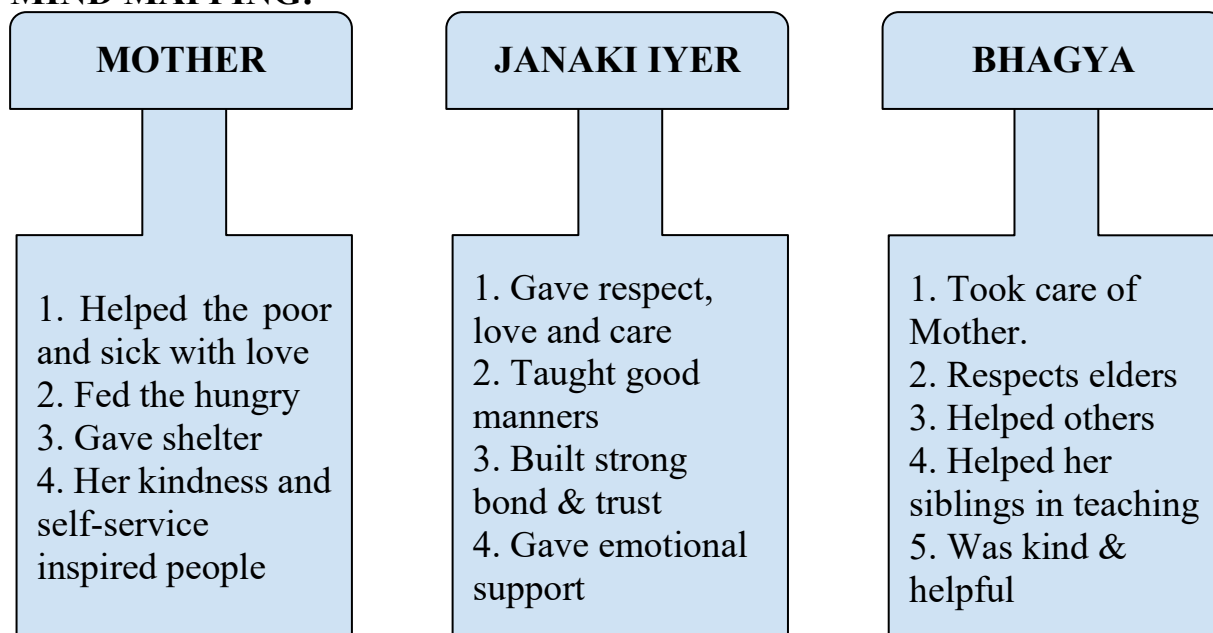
MIND MAPPING:

MOTHER

1. Helped the poor and sick with love
2. Fed the hungry
3. Gave shelter
4. Her kindness and self-service inspired people

JANAKI IYER

1. Gave respect, love and care
2. Taught good manners
3. Built strong bond & trust
4. Gave emotional support

BHAGYA

1. Took care of Mother.
2. Respects elders
3. Helped others
4. Helped her siblings in teaching
5. Was kind & helpful